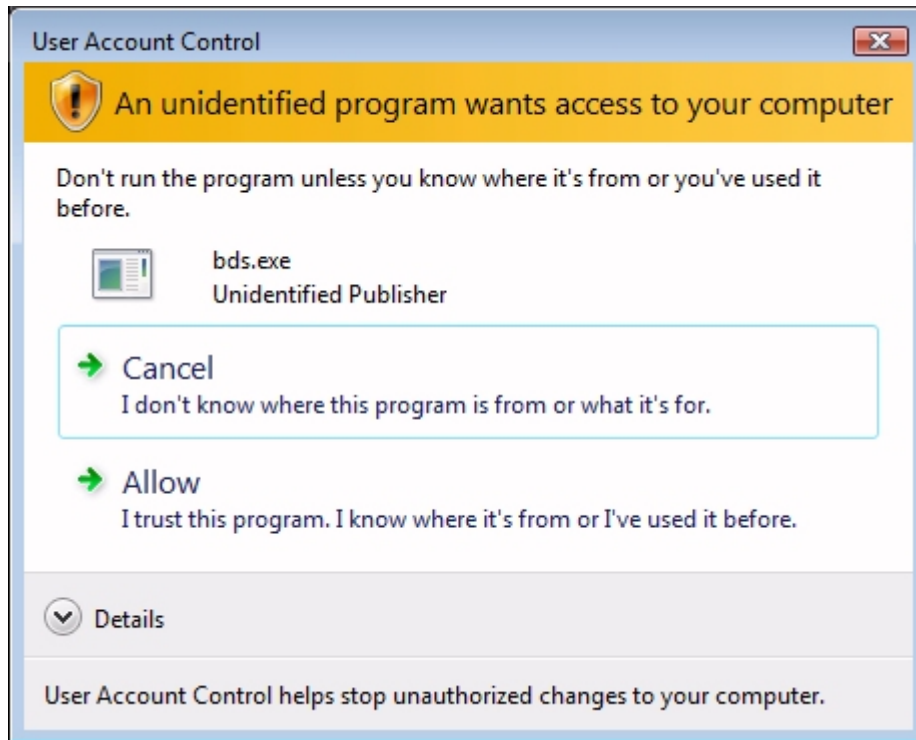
User Account Control

An unidentified program wants access to your computer

Don't run the program unless you know where it's from or you've used it before.

bds.exe
Unidentified Publisher

Cancel
I don't know where this program is from or what it's for.

Allow
I trust this program. I know where it's from or I've used it before.

Details

User Account Control helps stop unauthorized changes to your computer.